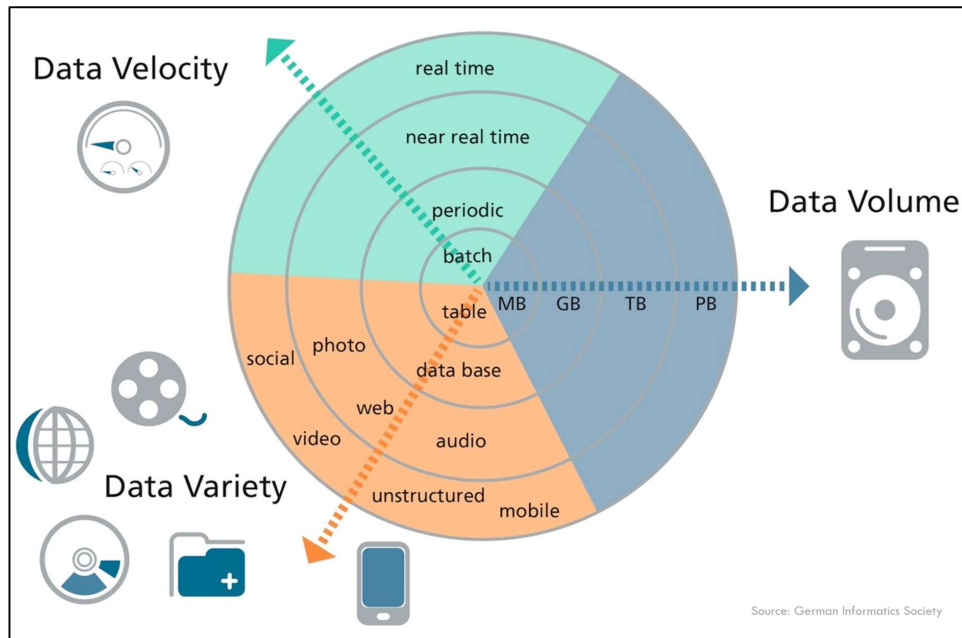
Data Velocity

real time

near real time

periodic

batch

Data Volume

MB GB TB PB

table

social photo

data base

web

video audio

Data Variety

unstructured mobile

Source: German Informatics Society